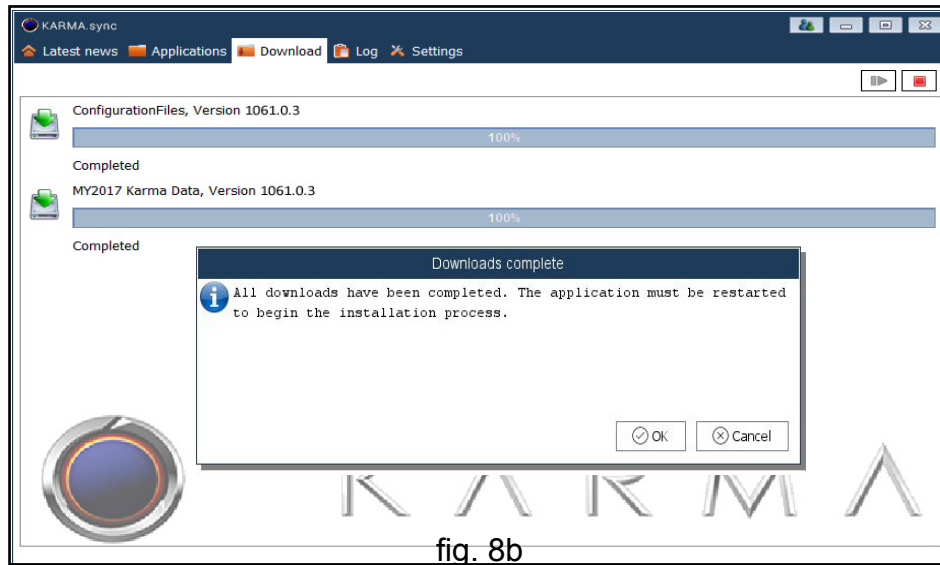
KARMA.sync

Latest news Applications Download Log Settings

ConfigurationFiles, Version 1061.0.3

100%

Completed

MY2017 Karma Data, Version 1061.0.3

100%

Completed

Downloads complete

All downloads have been completed. The application must be restarted to begin the installation process.

OK Cancel

KARMA

fig. 8b